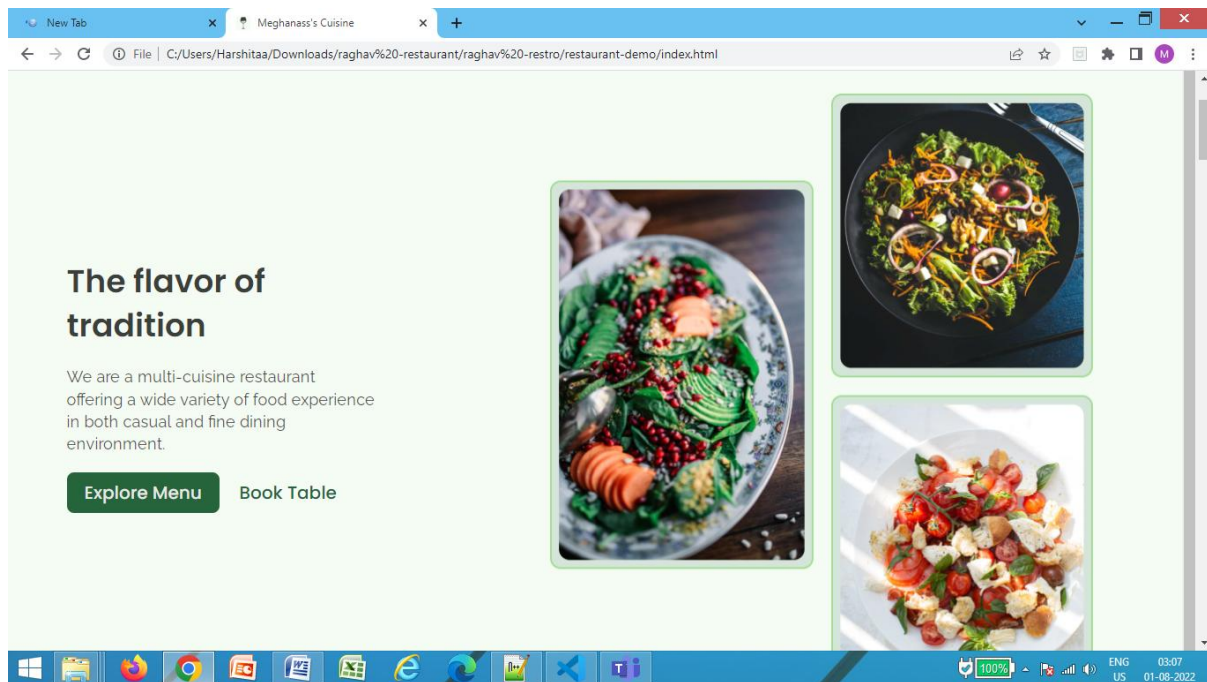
New Tab ×
Meghanass's Cuisine ×
+
File | C:/Users/Harshitaa/Downloads/raghav%20-restaurant/raghav%20-restro/restaurant-demo/index.html
M

The flavor of tradition

We are a multi-cuisine restaurant offering a wide variety of food experience in both casual and fine dining environment.

Explore Menu
Book Table

100%
ENG US
03:07 01-08-2022